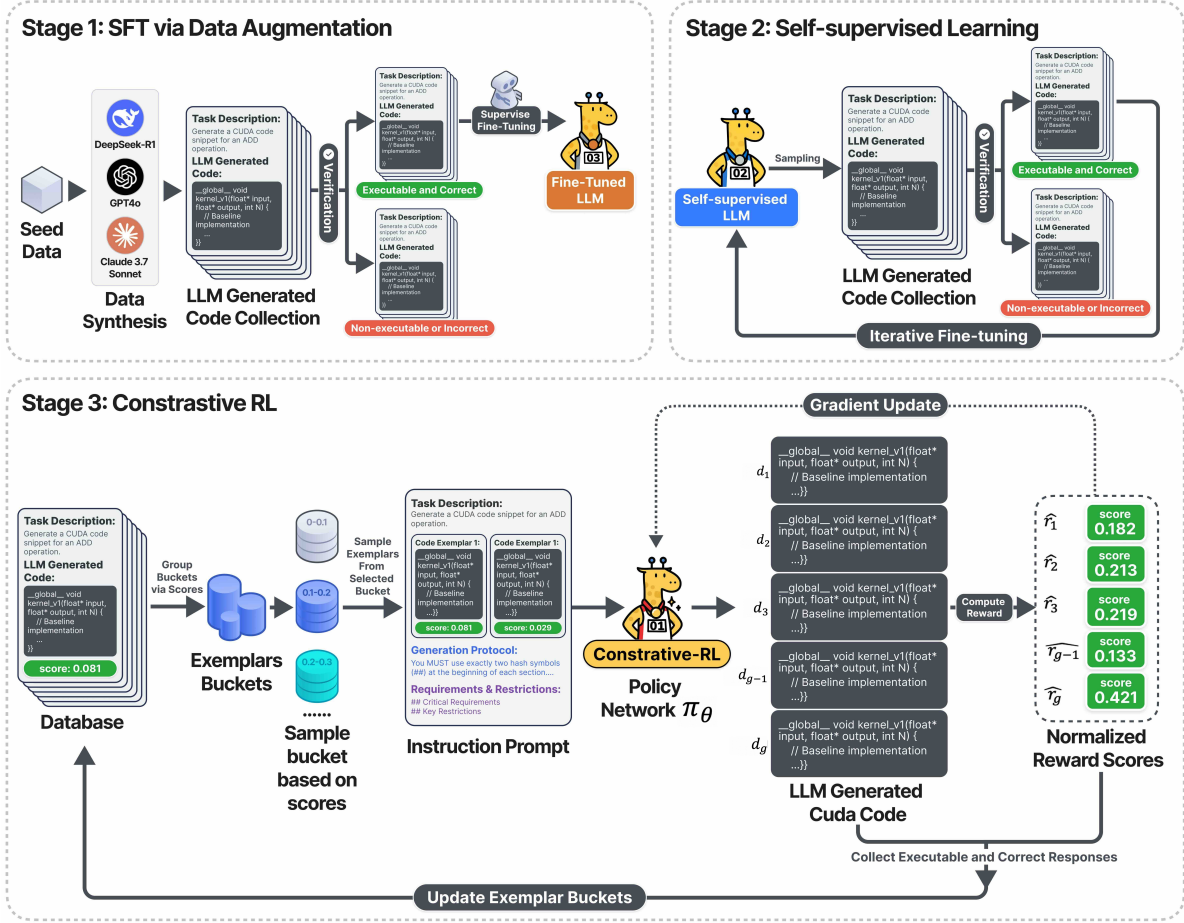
Stage 1: SFT via Data Augmentation

Seed Data

DeepSeek-R1

GPT4o

Claude 3.7 Sonnet

Data Synthesis

Task Description:
Generate a CUDA code snippet for an ADD operation.
LLM Generated Code:
__global__ void kernel_v1(float* input, float* output, int N) {
// Baseline implementation
...
}}

LLM Generated Code Collection

Verification

Task Description:
Generate a CUDA code snippet for an ADD operation.
LLM Generated Code:
__global__ void kernel_v1(float* input, float* output, int N) {
// Baseline implementation

Executable and Correct

Task Description:
Generate a CUDA code snippet for an ADD operation.
LLM Generated Code:
__global__ void kernel_v1(float* input, float* output, int N) {
// Baseline implementation

Non-executable or Incorrect

Supervise Fine-Tuning

03

Fine-Tuned LLM

Stage 2: Self-supervised Learning

02

Sampling

Self-supervised LLM

Task Description:
Generate a CUDA code snippet for an ADD operation.
LLM Generated Code:
__global__ void kernel_v1(float* input, float* output, int N) {
// Baseline implementation
...

LLM Generated Code Collection

Verification

Task Description:
Generate a CUDA code snippet for an ADD operation.
LLM Generated Code:
__global__ void kernel_v1(float* input, float* output, int N) {
// Baseline implementation

Executable and Correct

Task Description:
Generate a CUDA code snippet for an ADD operation.
LLM Generated Code:
__global__ void kernel_v1(float* input, float* output, int N) {
// Baseline implementation

Non-executable or Incorrect

Iterative Fine-tuning

Stage 3: Constrastive RL

Gradient Update

Task Description:
Generate a CUDA code snippet for an ADD operation.
LLM Generated Code:
__global__ void kernel_v1(float* input, float* output, int N) {
// Baseline implementation
...
}}
score: 0.081

Database

Group Buckets via Scores

Exemplars Buckets

0-0.1

0.1-0.2

0.2-0.3

......

Sample bucket based on scores

Sample Exemplars From Selected Bucket

Task Description:
Generate a CUDA code snippet for an ADD operation.
Code Exemplar 1:
__global__ void kernel_v1(float* input, float* output, int N) {
// Baseline implementation
...}}
score: 0.081
Code Exemplar 1:
__global__ void kernel_v1(float* input, float* output, int N) {
// Baseline implementation
...}}
score: 0.029
Generation Protocol:
You MUST use exactly two hash symbols (##) at the beginning of each section....
Requirements & Restrictions:
## Critical Requirements
## Key Restrictions

Instruction Prompt

01

Constrastive-RL

Policy Network $\pi_\theta$

$d_1$
__global__ void kernel_v1(float* input, float* output, int N) {
// Baseline implementation
...}}
$d_2$
__global__ void kernel_v1(float* input, float* output, int N) {
// Baseline implementation
...}}
$d_3$
__global__ void kernel_v1(float* input, float* output, int N) {
// Baseline implementation
...}}
$d_{g-1}$
__global__ void kernel_v1(float* input, float* output, int N) {
// Baseline implementation
...}}
$d_g$
__global__ void kernel_v1(float* input, float* output, int N) {
// Baseline implementation
...}}

LLM Generated Cuda Code

Compute Reward

$\widehat{r_1}$ score 0.182
$\widehat{r_2}$ score 0.213
$\widehat{r_3}$ score 0.219
$\widehat{r_{g-1}}$ score 0.133
$\widehat{r_g}$ score 0.421

Normalized Reward Scores

Collect Executable and Correct Responses

Update Exemplar Buckets